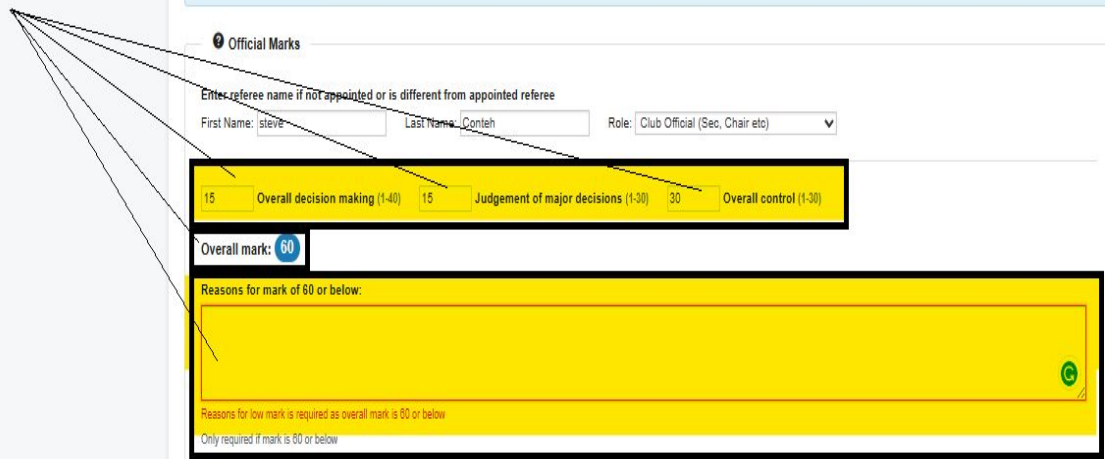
Official Marks

Enter referee name if not appointed or is different from appointed referee

First Name: steve

Last Name: Conteh

Role: Club Official (Sec, Chair etc)

15 Overall decision making (1-40)

15 Judgement of major decisions (1-30)

30 Overall control (1-30)

Overall mark: 60

Reasons for mark of 60 or below:

Reasons for low mark is required as overall mark is 60 or below

Only required if mark is 60 or below